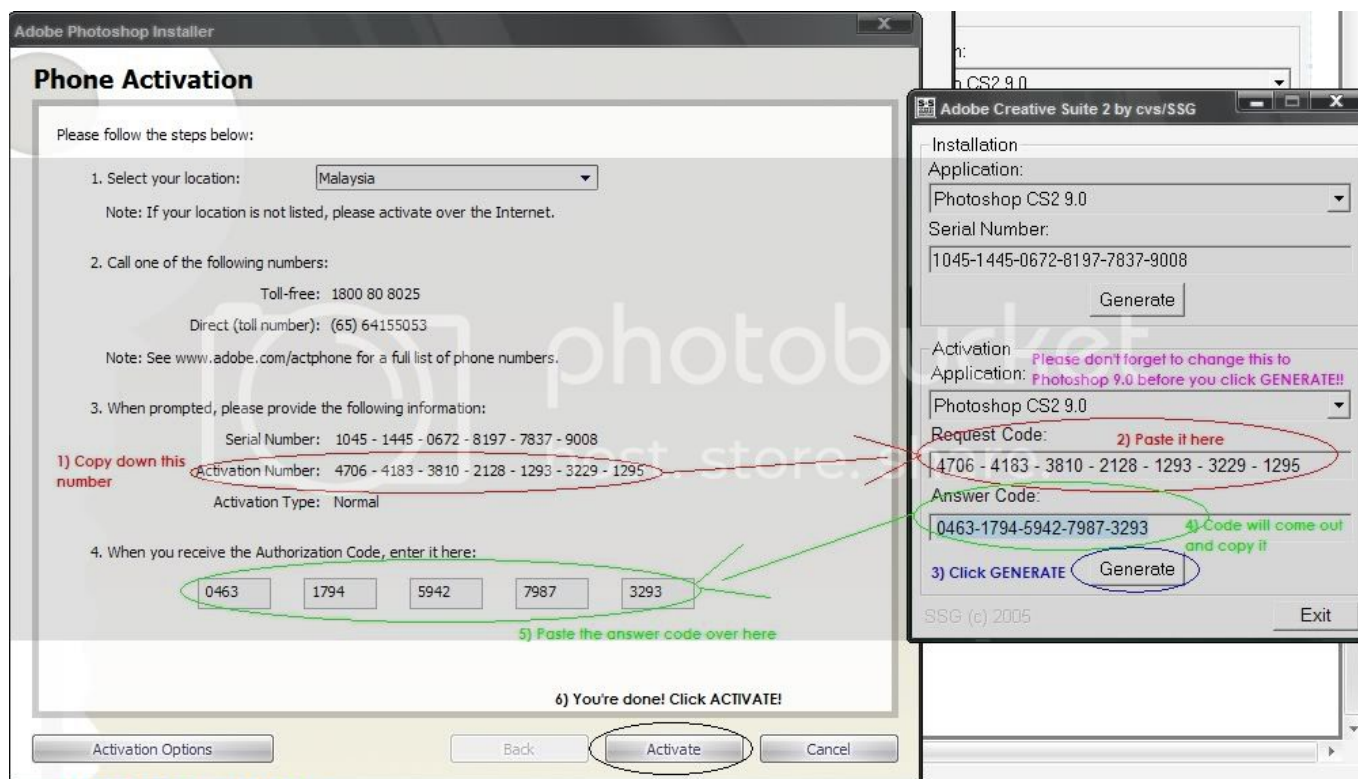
Adobe Photoshop Installer

Phone Activation

Please follow the steps below:

1. Select your location: Malaysia

Note: If your location is not listed, please activate over the Internet.

2. Call one of the following numbers:

Toll-free: 1800 80 8025

Direct (toll number): (65) 64155053

Note: See www.adobe.com/actphone for a full list of phone numbers.

3. When prompted, please provide the following information:

Serial Number: 1045 - 1445 - 0672 - 8197 - 7837 - 9008

1) Copy down this number

Activation Number: 4706 - 4183 - 3810 - 2128 - 1293 - 3229 - 1295

Activation Type: Normal

4. When you receive the Authorization Code, enter it here:

| 0463 | 1794 | 5942 | 7987 | 3293 |
|---|---|---|---|---|

5) Paste the answer code over here

6) You're done! Click ACTIVATE!

Activation Options

Back

Activate

Cancel

n:

n CS2 9.0

Adobe Creative Suite 2 by cvs/SSG

Installation

Application:

Photoshop CS2 9.0

Serial Number:

1045-1445-0672-8197-7837-9008

Generate

Activation Application:

Please don't forget to change this to Photoshop 9.0 before you click GENERATE!!

Photoshop CS2 9.0

Request Code:

2) Paste it here

4706 - 4183 - 3810 - 2128 - 1293 - 3229 - 1295

Answer Code:

0463-1794-5942-7987-3293

4) Code will come out and copy it

3) Click GENERATE

Generate

SSG (c) 2005

Exit

photobucket

Protect more of your memories for less!